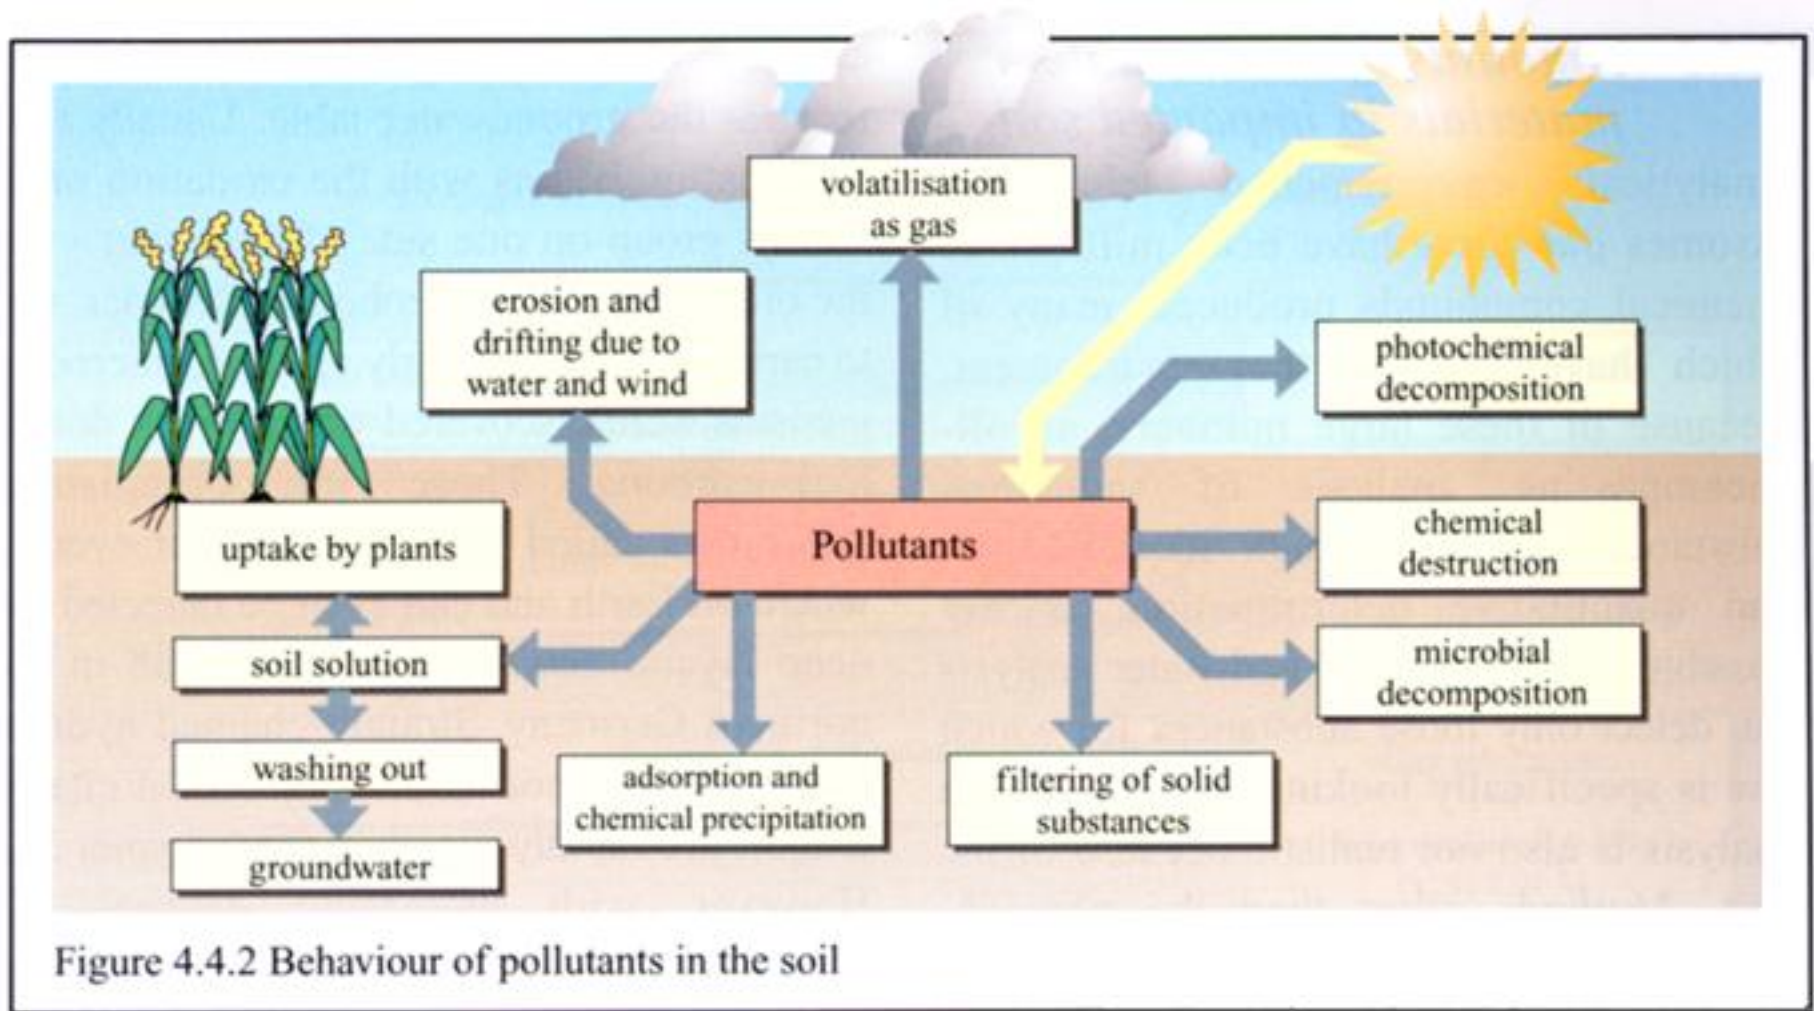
volatilisation as gas

erosion and drifting due to water and wind

photochemical decomposition

uptake by plants

Pollutants

chemical destruction

soil solution

microbial decomposition

washing out

adsorption and chemical precipitation

filtering of solid substances

groundwater

Figure 4.4.2 Behaviour of pollutants in the soil